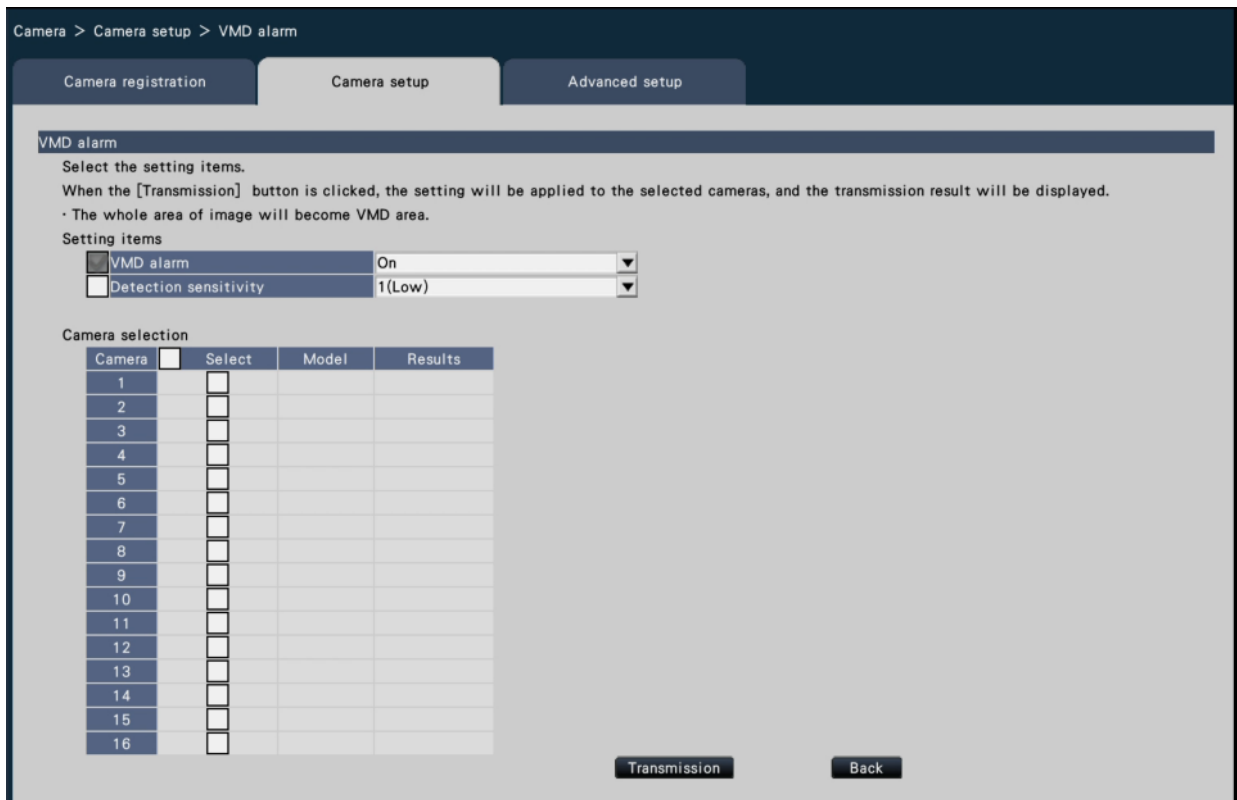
Camera > Camera setup > VMD alarm

Camera registration

Camera setup

Advanced setup

VMD alarm

Select the setting items.

When the [Transmission] button is clicked, the setting will be applied to the selected cameras, and the transmission result will be displayed.

· The whole area of image will become VMD area.

Setting items

| VMD alarm | On |
|---|---|
| Detection sensitivity | 1(Low) |

Camera selection

| Camera | Select | Model | Results |
|---|---|---|---|
| 1 | | | |
| 2 | | | |
| 3 | | | |
| 4 | | | |
| 5 | | | |
| 6 | | | |
| 7 | | | |
| 8 | | | |
| 9 | | | |
| 10 | | | |
| 11 | | | |
| 12 | | | |
| 13 | | | |
| 14 | | | |
| 15 | | | |
| 16 | | | |

Transmission

Back